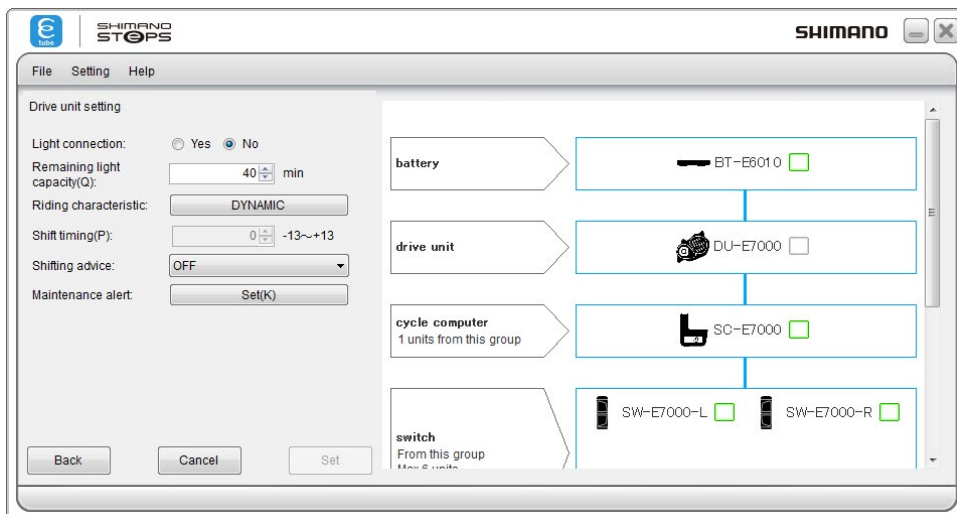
tube SHIMANO STEPS

SHIMANO

File Setting Help

Drive unit setting

Light connection: Yes No

Remaining light capacity(Q): 40 min

Riding characteristic: DYNAMIC

Shift timing(P): 0 -13～+13

Shifting advice: OFF

Maintenance alert: Set(K)

Back Cancel Set

battery

BT-E6010

drive unit

DU-E7000

cycle computer
1 units from this group

SC-E7000

switch
From this group
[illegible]

SW-E7000-L SW-E7000-R